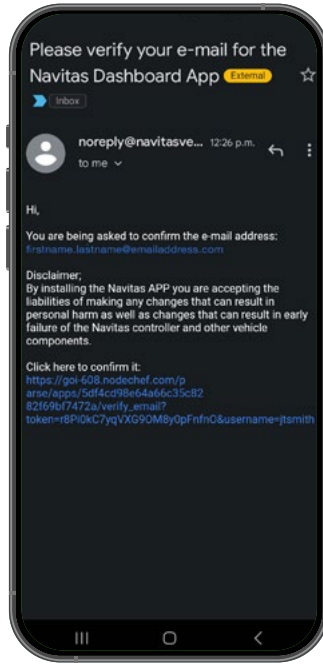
Please verify your e-mail for the Navitas Dashboard App External

Inbox

noreply@navitasve... 12:26 p.m.
to me

Hi,

You are being asked to confirm the e-mail address: firstname.lastname@emailaddress.com

Disclaimer;
By installing the Navitas APP you are accepting the liabilities of making any changes that can result in personal harm as well as changes that can result in early failure of the Navitas controller and other vehicle components.

Click here to confirm it:
https://goi-608.nodechef.com/parse/apps/5df4cd98e64a66c35c8282f69bf7472a/verify_email?token=r8Pi0kC7yqVXG9OM8y0pFnfnO&username=jtsmith